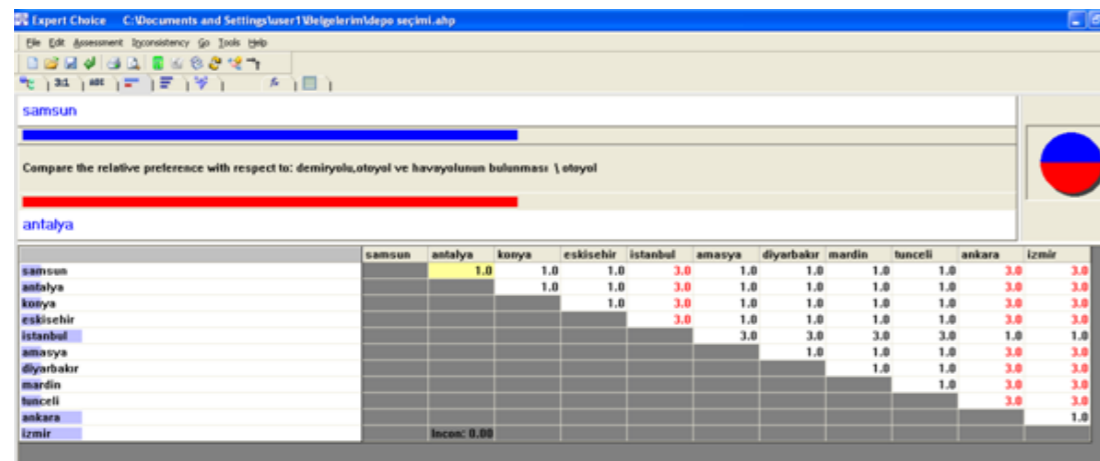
Expert Choice C:\Documents and Settings\user1\Belgelerim\depo seçimi.ahp

File Edit Assessment Inconsistency Go Tools Help

3:1 ABC

samsun

Compare the relative preference with respect to: demiryolu,otoyol ve havayolunun bulunması \ otoyol

antalya

| | samsun | antalya | konya | eskisehir | istanbul | amasya | diyarbakır | mardin | tunceli | ankara | izmir |
|---|---|---|---|---|---|---|---|---|---|---|---|
| samsun | | 1.0 | 1.0 | 1.0 | 3.0 | 1.0 | 1.0 | 1.0 | 1.0 | 3.0 | 3.0 |
| antalya | | | 1.0 | 1.0 | 3.0 | 1.0 | 1.0 | 1.0 | 1.0 | 3.0 | 3.0 |
| konya | | | | 1.0 | 3.0 | 1.0 | 1.0 | 1.0 | 1.0 | 3.0 | 3.0 |
| eskisehir | | | | | 3.0 | 1.0 | 1.0 | 1.0 | 1.0 | 3.0 | 3.0 |
| istanbul | | | | | | 3.0 | 3.0 | 3.0 | 3.0 | 1.0 | 1.0 |
| amasya | | | | | | | 1.0 | 1.0 | 1.0 | 3.0 | 3.0 |
| diyarbakır | | | | | | | | 1.0 | 1.0 | 3.0 | 3.0 |
| mardin | | | | | | | | | 1.0 | 3.0 | 3.0 |
| tunceli | | | | | | | | | | 3.0 | 3.0 |
| ankara | | | | | | | | | | | 1.0 |
| izmir | | Incon: 0.00 | | | | | | | | | |